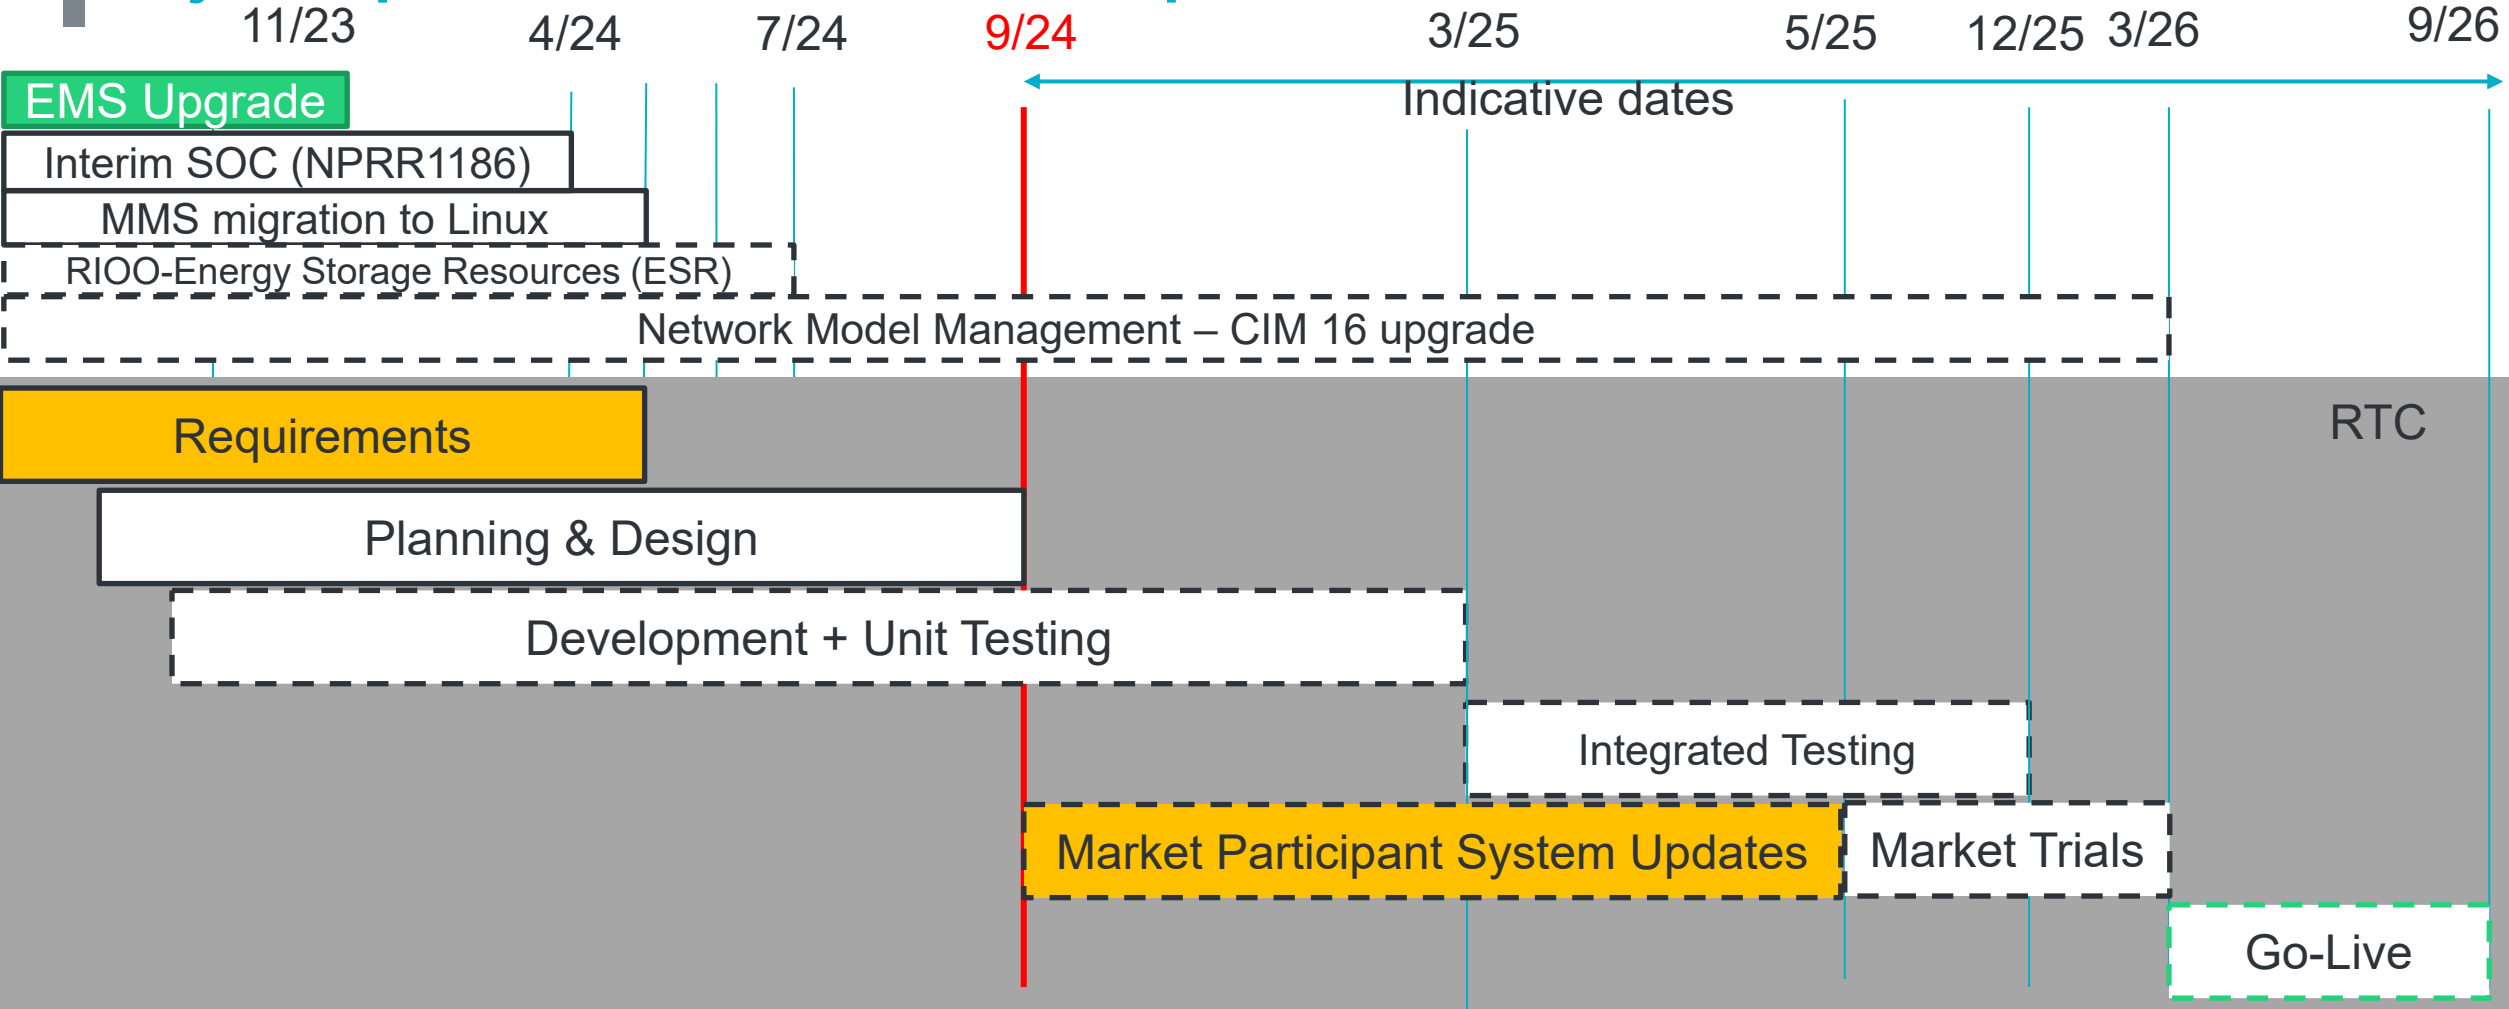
11/23 4/24 7/24 9/24 3/25 5/25 12/25 3/26 9/26

EMS Upgrade

Indicative dates

Interim SOC (NPRR1186)

MMS migration to Linux

RIOO-Energy Storage Resources (ESR)

Network Model Management – CIM 16 upgrade

RTC

Requirements

Planning & Design

Development + Unit Testing

Integrated Testing

Market Participant System Updates

Market Trials

Go-Live